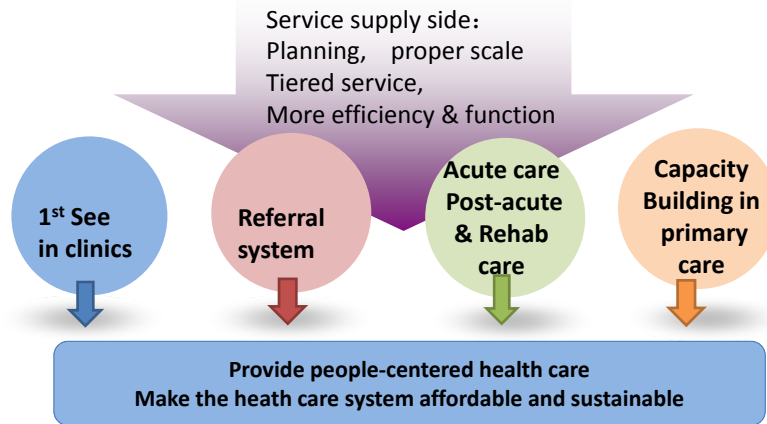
Service supply side：
Planning, proper scale
Tiered service,
More efficiency & function

1$^{st}$ See in clinics

Referral system

Acute care Post-acute & Rehab care

Capacity Building in primary care

Provide people-centered health care
Make the heath care system affordable and sustainable